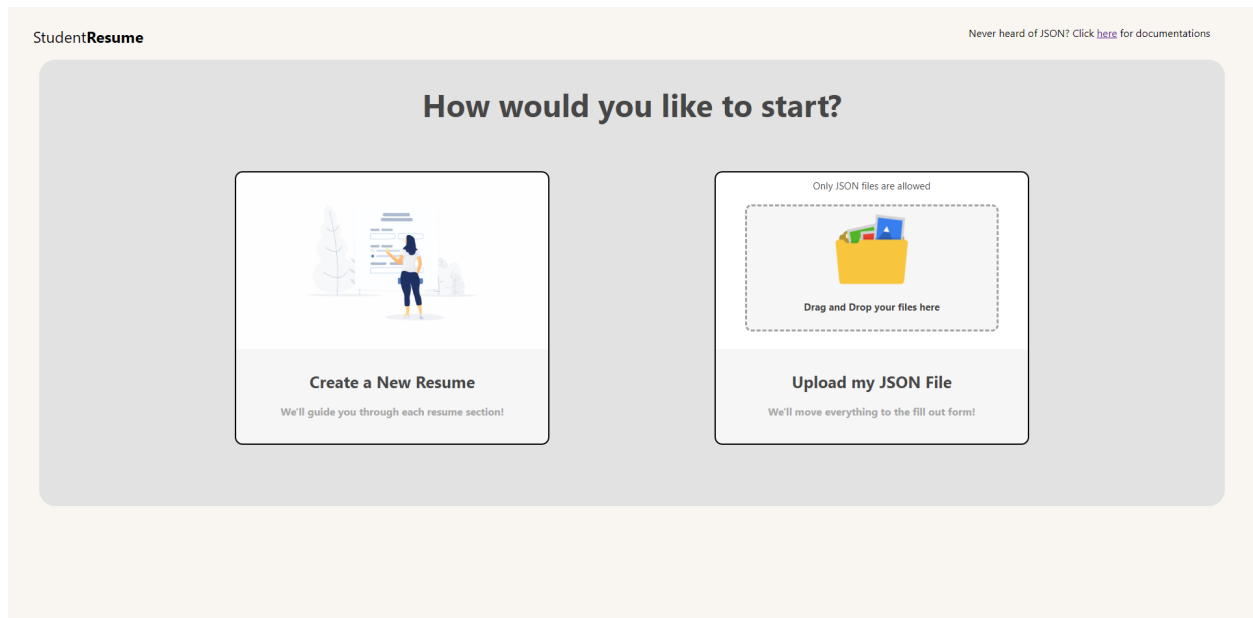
StudentResume

Never heard of JSON? Click here for documentations

How would you like to start?

Create a New Resume

We'll guide you through each resume section!

Only JSON files are allowed

Drag and Drop your files here

Upload my JSON File

We'll move everything to the fill out form!